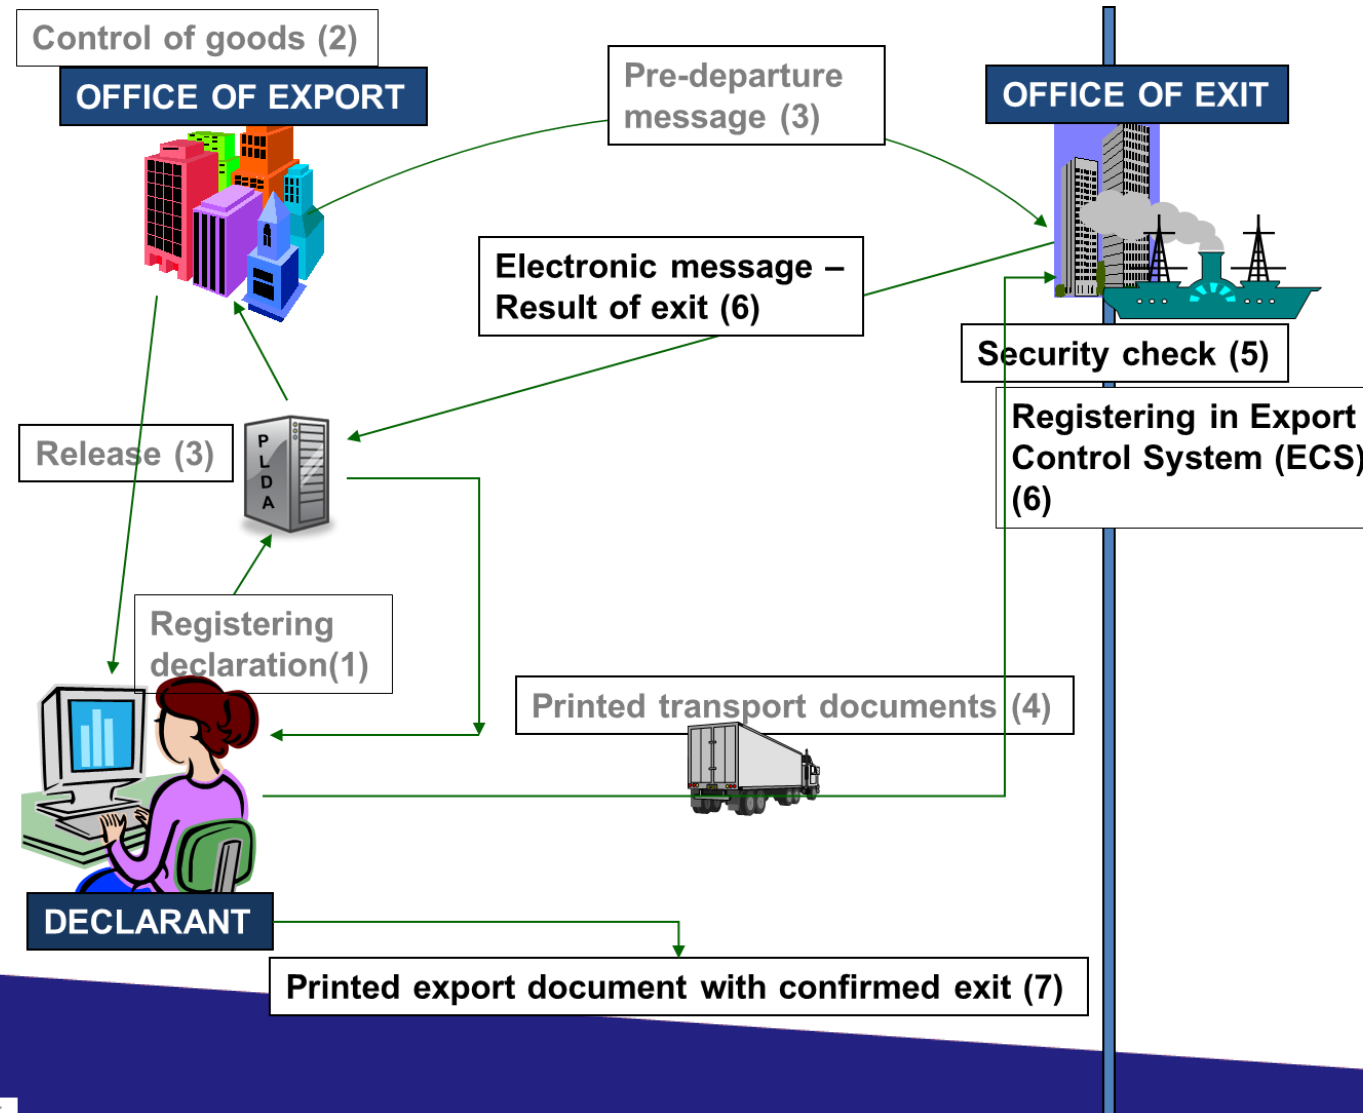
Control of goods (2)

OFFICE OF EXPORT

Pre-departure message (3)

OFFICE OF EXIT

Electronic message – Result of exit (6)

Security check (5)

Registering in Export Control System (ECS) (6)

Release (3)

P L D A

Registering declaration(1)

Printed transport documents (4)

DECLARANT

Printed export document with confirmed exit (7)